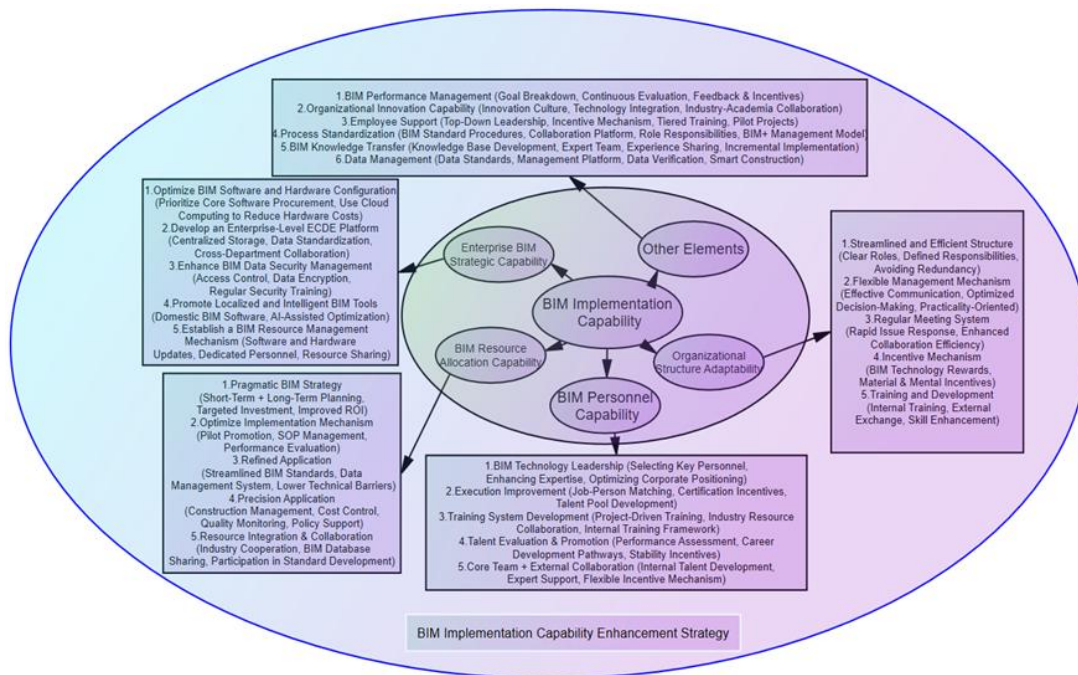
1.BIM Performance Management (Goal Breakdown, Continuous Evaluation, Feedback & Incentives)
2.Organizational Innovation Capability (Innovation Culture, Technology Integration, Industry-Academia Collaboration)
3.Employee Support (Top-Down Leadership, Incentive Mechanism, Tiered Training, Pilot Projects)
4.Process Standardization (BIM Standard Procedures, Collaboration Platform, Role Responsibilities, BIM+ Management Model)
5.BIM Knowledge Transfer (Knowledge Base Development, Expert Team, Experience Sharing, Incremental Implementation)
6.Data Management (Data Standards, Management Platform, Data Verification, Smart Construction)

1.Optimize BIM Software and Hardware Configuration (Prioritize Core Software Procurement, Use Cloud Computing to Reduce Hardware Costs)
2.Develop an Enterprise-Level ECDE Platform (Centralized Storage, Data Standardization, Cross-Department Collaboration)
3.Enhance BIM Data Security Management (Access Control, Data Encryption, Regular Security Training)
4.Promote Localized and Intelligent BIM Tools (Domestic BIM Software, AI-Assisted Optimization)
5.Establish a BIM Resource Management Mechanism (Software and Hardware Updates, Dedicated Personnel, Resource Sharing)

Enterprise BIM Strategic Capability

Other Elements

BIM Implementation Capability

BIM Resource Allocation Capability

Organizational Structure Adaptability

BIM Personnel Capability

1.Streamlined and Efficient Structure (Clear Roles, Defined Responsibilities, Avoiding Redundancy)
2.Flexible Management Mechanism (Effective Communication, Optimized Decision-Making, Practicality-Oriented)
3.Regular Meeting System (Rapid Issue Response, Enhanced Collaboration Efficiency)
4.Incentive Mechanism (BIM Technology Rewards, Material & Mental Incentives)
5.Training and Development (Internal Training, External Exchange, Skill Enhancement)

1.Pragmatic BIM Strategy (Short-Term + Long-Term Planning, Targeted Investment, Improved ROI)
2.Optimize Implementation Mechanism (Pilot Promotion, SOP Management, Performance Evaluation)
3.Refined Application (Streamlined BIM Standards, Data Management System, Lower Technical Barriers)
4.Precision Application (Construction Management, Cost Control, Quality Monitoring, Policy Support)
5.Resource Integration & Collaboration (Industry Cooperation, BIM Database Sharing, Participation in Standard Development)

1.BIM Technology Leadership (Selecting Key Personnel, Enhancing Expertise, Optimizing Corporate Positioning)
2.Execution Improvement (Job-Person Matching, Certification Incentives, Talent Pool Development)
3.Training System Development (Project-Driven Training, Industry Resource Collaboration, Internal Training Framework)
4.Talent Evaluation & Promotion (Performance Assessment, Career Development Pathways, Stability Incentives)
5.Core Team + External Collaboration (Internal Talent Development, Expert Support, Flexible Incentive Mechanism)

BIM Implementation Capability Enhancement Strategy